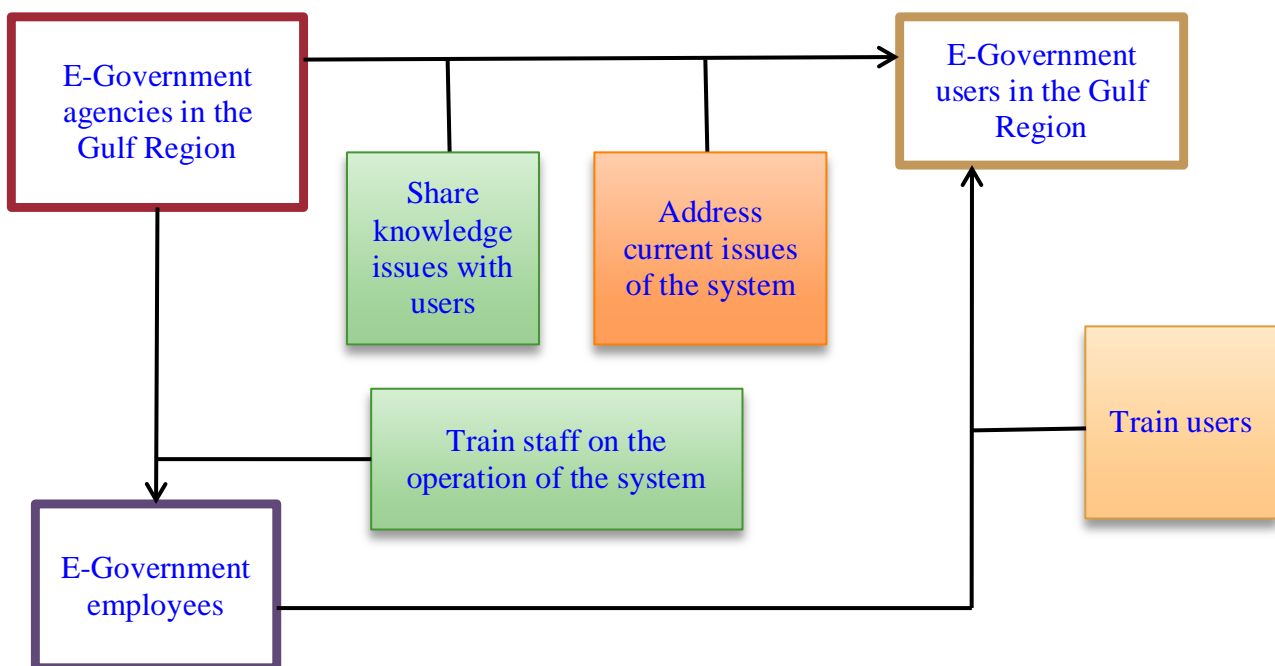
E-Government agencies in the Gulf Region

E-Government users in the Gulf Region

Share knowledge issues with users

Address current issues of the system

Train users

Train staff on the operation of the system

E-Government employees